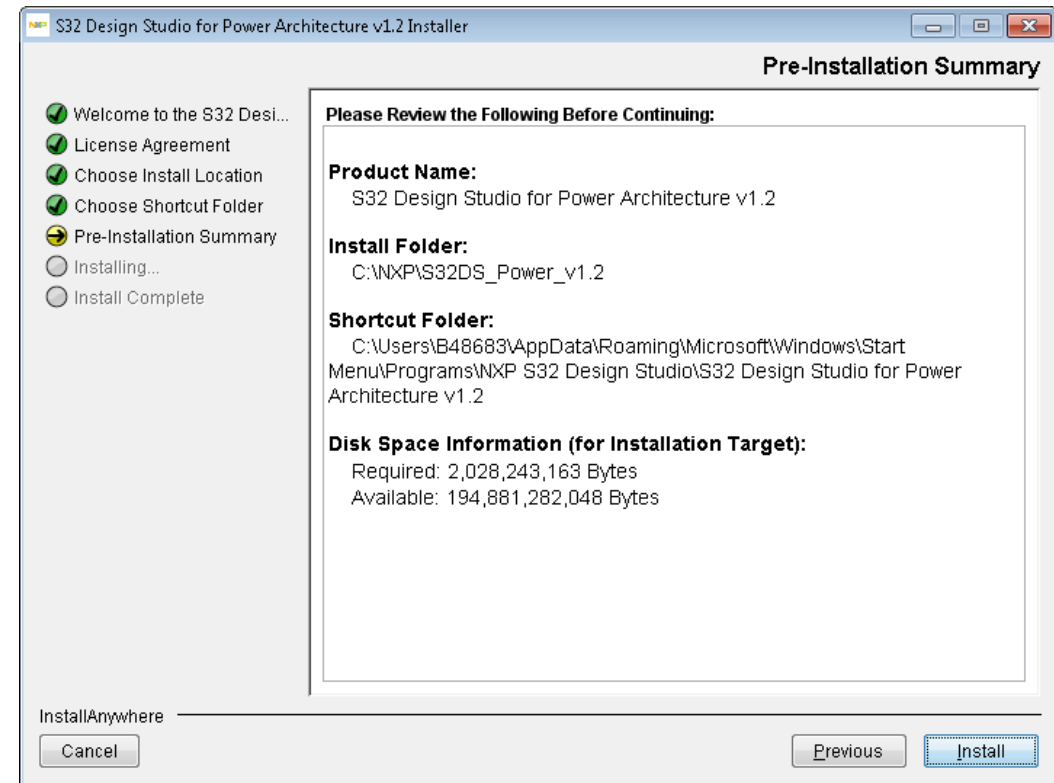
S32 Design Studio for Power Architecture v1.2 Installer

Pre-Installation Summary

Welcome to the S32 Desi...
License Agreement
Choose Install Location
Choose Shortcut Folder
Pre-Installation Summary
Installing...
Install Complete

Please Review the Following Before Continuing:

Product Name:
S32 Design Studio for Power Architecture v1.2

Install Folder:
C:\NXP\S32DS_Power_v1.2

Shortcut Folder:
C:\Users\B48683\AppData\Roaming\Microsoft\Windows\Start Menu\Programs\NXP S32 Design Studio\S32 Design Studio for Power Architecture v1.2

Disk Space Information (for Installation Target):
Required: 2,028,243,163 Bytes
Available: 194,881,282,048 Bytes

InstallAnywhere

Cancel

Previous

Install